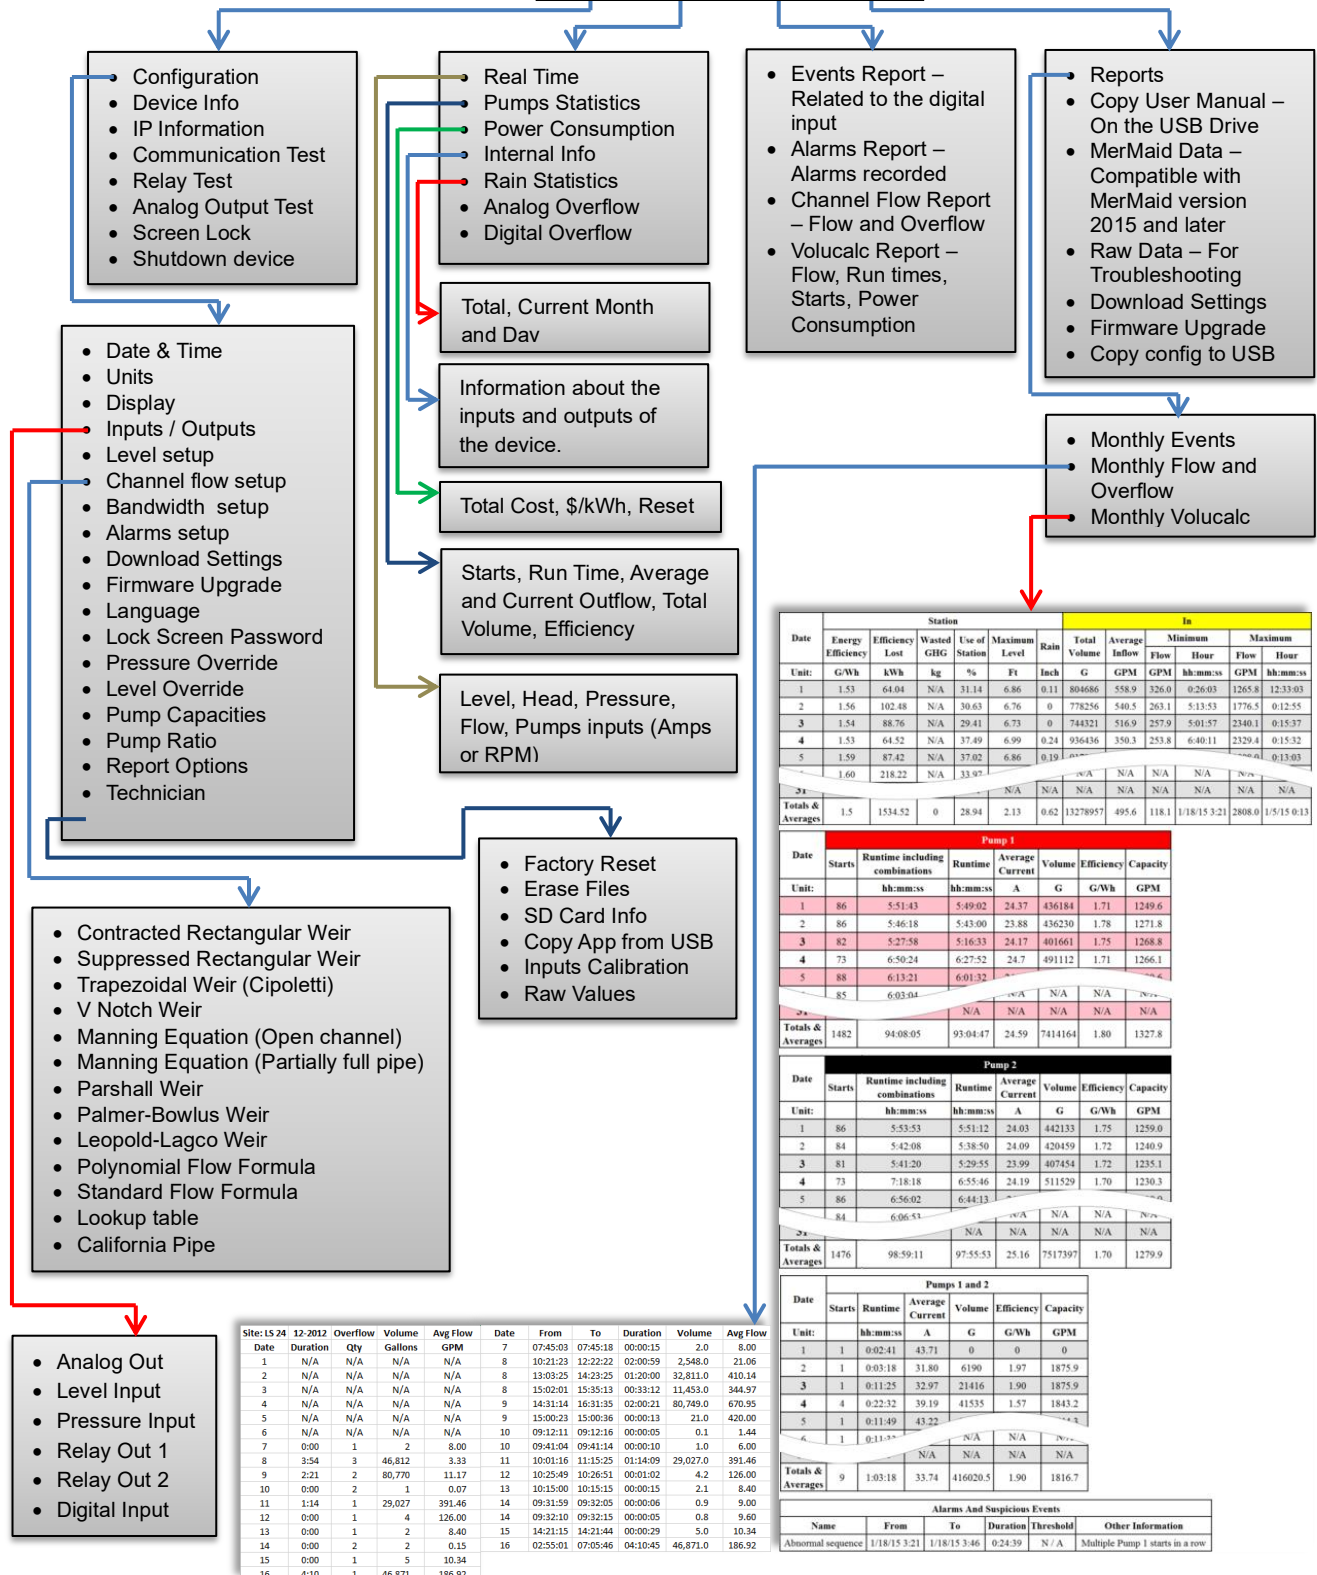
- Configuration
- Device Info
- IP Information
- Communication Test
- Relay Test
- Analog Output Test
- Screen Lock
- Shutdown device

- Real Time
- Pumps Statistics
- Power Consumption
- Internal Info
- Rain Statistics
- Analog Overflow
- Digital Overflow

- Events Report – Related to the digital input
- Alarms Report – Alarms recorded
- Channel Flow Report – Flow and Overflow
- Volucalc Report – Flow, Run times, Starts, Power Consumption

- Reports
- Copy User Manual – On the USB Drive
- MerMaid Data – Compatible with MerMaid version 2015 and later
- Raw Data – For Troubleshooting
- Download Settings
- Firmware Upgrade
- Copy config to USB

Total, Current Month and Dav

- Date & Time
- Units
- Display
- Inputs / Outputs
- Level setup
- Channel flow setup
- Bandwidth setup
- Alarms setup
- Download Settings
- Firmware Upgrade
- Language
- Lock Screen Password
- Pressure Override
- Level Override
- Pump Capacities
- Pump Ratio
- Report Options
- Technician

Information about the inputs and outputs of the device.

- Monthly Events
- Monthly Flow and Overflow
- Monthly Volucalc

Total Cost, $/kWh, Reset

Starts, Run Time, Average and Current Outflow, Total Volume, Efficiency

Level, Head, Pressure, Flow, Pumps inputs (Amps or RPM)

- Factory Reset
- Erase Files
- SD Card Info
- Copy App from USB
- Inputs Calibration
- Raw Values

- Contracted Rectangular Weir
- Suppressed Rectangular Weir
- Trapezoidal Weir (Cipoletti)
- V Notch Weir
- Manning Equation (Open channel)
- Manning Equation (Partially full pipe)
- Parshall Weir
- Palmer-Bowlus Weir
- Leopold-Lagco Weir
- Polynomial Flow Formula
- Standard Flow Formula
- Lookup table
- California Pipe

- Analog Out
- Level Input
- Pressure Input
- Relay Out 1
- Relay Out 2
- Digital Input

| Date | Energy Efficiency | Efficiency Lost | Wasted GHG | Use of Station | Maximum Level | Rain | Total Volume | Average Inflow | Minimum Flow | Minimum Hour | Maximum Flow | Maximum Hour |
|---|---|---|---|---|---|---|---|---|---|---|---|---|
| Unit: | G/Wh | kWh | kg | % | Ft | Inch | G | GPM | GPM | hh:mm:ss | GPM | hh:mm:ss |
| 1 | 1.53 | 64.04 | N/A | 31.14 | 6.86 | 0.11 | 804686 | 558.9 | 326.0 | 0:26:03 | 1265.8 | 12:33:03 |
| 2 | 1.56 | 102.48 | N/A | 30.63 | 6.76 | 0 | 778256 | 540.5 | 263.1 | 5:13:53 | 1776.5 | 0:12:55 |
| 3 | 1.54 | 88.76 | N/A | 29.41 | 6.73 | 0 | 744321 | 516.9 | 257.9 | 5:01:57 | 2340.1 | 0:15:37 |
| 4 | 1.53 | 64.52 | N/A | 37.49 | 6.99 | 0.24 | 936436 | 350.3 | 253.8 | 6:40:11 | 2329.4 | 0:15:32 |
| 5 | 1.59 | 87.42 | N/A | 37.02 | 6.86 | 0.19 | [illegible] | | | | | 0:13:03 |
| | 1.60 | 218.22 | N/A | 33.97 | | | N/A | N/A | N/A | N/A | N/A | |
| 31 | | | | | N/A | N/A | N/A | N/A | N/A | N/A | N/A | N/A |
| Totals & Averages | 1.5 | 1534.52 | 0 | 28.94 | 2.13 | 0.62 | 13278957 | 495.6 | 118.1 | 1/18/15 3:21 | 2808.0 | 1/5/15 0:13 |

Pump 1
| Date | Starts | Runtime including combinations | Runtime | Average Current | Volume | Efficiency | Capacity |
|---|---|---|---|---|---|---|---|
| Unit: | | hh:mm:ss | hh:mm:ss | A | G | G/Wh | GPM |
| 1 | 86 | 5:51:43 | 5:49:02 | 24.37 | 436184 | 1.71 | 1249.6 |
| 2 | 86 | 5:46:18 | 5:43:00 | 23.88 | 436230 | 1.78 | 1271.8 |
| 3 | 82 | 5:27:58 | 5:16:33 | 24.17 | 401661 | 1.75 | 1268.8 |
| 4 | 73 | 6:50:24 | 6:27:52 | 24.7 | 491112 | 1.71 | 1266.1 |
| 5 | 88 | 6:13:21 | 6:01:32 | | | | |
| | 85 | 6:03:04 | | N/A | N/A | N/A | N/A |
| 31 | | | N/A | N/A | N/A | N/A | N/A |
| Totals & Averages | 1482 | 94:08:05 | 93:04:47 | 24.59 | 7414164 | 1.80 | 1327.8 |

Pump 2
| Date | Starts | Runtime including combinations | Runtime | Average Current | Volume | Efficiency | Capacity |
|---|---|---|---|---|---|---|---|
| Unit: | | hh:mm:ss | hh:mm:ss | A | G | G/Wh | GPM |
| 1 | 86 | 5:53:53 | 5:51:12 | 24.03 | 442133 | 1.75 | 1259.0 |
| 2 | 84 | 5:42:08 | 5:38:50 | 24.09 | 420459 | 1.72 | 1240.9 |
| 3 | 81 | 5:41:20 | 5:29:55 | 23.99 | 407454 | 1.72 | 1235.1 |
| 4 | 73 | 7:18:18 | 6:55:46 | 24.19 | 511529 | 1.70 | 1230.3 |
| 5 | 86 | 6:56:02 | 6:44:13 | | | | |
| | 84 | 6:06:53 | | N/A | N/A | N/A | N/A |
| 31 | | | N/A | N/A | N/A | N/A | N/A |
| Totals & Averages | 1476 | 98:59:11 | 97:55:53 | 25.16 | 7517397 | 1.70 | 1279.9 |

Pumps 1 and 2
| Date | Starts | Runtime | Average Current | Volume | Efficiency | Capacity |
|---|---|---|---|---|---|---|
| Unit: | | hh:mm:ss | A | G | G/Wh | GPM |
| 1 | 1 | 0:02:41 | 43.71 | 0 | 0 | 0 |
| 2 | 1 | 0:03:18 | 31.80 | 6190 | 1.97 | 1875.9 |
| 3 | 1 | 0:11:25 | 32.97 | 21416 | 1.90 | 1875.9 |
| 4 | 4 | 0:22:32 | 39.19 | 41535 | 1.57 | 1843.2 |
| 5 | 1 | 0:11:49 | 43.22 | | | |
| 6 | 1 | 0:11:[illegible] | | N/A | N/A | N/A |
| 31 | | | N/A | N/A | N/A | N/A |
| Totals & Averages | 9 | 1:03:18 | 33.74 | 416020.5 | 1.90 | 1816.7 |

Alarms And Suspicious Events
| Name | From | To | Duration | Threshold | Other Information |
|---|---|---|---|---|---|
| Abnormal sequence | 1/18/15 3:21 | 1/18/15 3:46 | 0:24:39 | N/A | Multiple Pump 1 starts in a row |

| Site: LS 24 12-2012 | | Overflow | Volume | Avg Flow |
|---|---|---|---|---|
| Date | Duration | Qty | Gallons | GPM |
| 1 | N/A | N/A | N/A | N/A |
| 2 | N/A | N/A | N/A | N/A |
| 3 | N/A | N/A | N/A | N/A |
| 4 | N/A | N/A | N/A | N/A |
| 5 | N/A | N/A | N/A | N/A |
| 6 | N/A | N/A | N/A | N/A |
| 7 | 0:00 | 1 | 2 | 8.00 |
| 8 | 3:54 | 3 | 46,812 | 3.33 |
| 9 | 2:21 | 2 | 80,770 | 11.17 |
| 10 | 0:00 | 2 | 1 | 0.07 |
| 11 | 1:14 | 1 | 29,027 | 391.46 |
| 12 | 0:00 | 1 | 4 | 126.00 |
| 13 | 0:00 | 1 | 2 | 8.40 |
| 14 | 0:00 | 2 | 2 | 0.15 |
| 15 | 0:00 | 1 | 5 | 10.34 |
| 16 | 4:10 | 1 | 46,871 | 186.92 |

| Date | From | To | Duration | Volume | Avg Flow |
|---|---|---|---|---|---|
| 7 | 07:45:03 | 07:45:18 | 00:00:15 | 2.0 | 8.00 |
| 8 | 10:21:23 | 12:22:22 | 02:00:59 | 2,548.0 | 21.06 |
| 8 | 13:03:25 | 14:23:25 | 01:20:00 | 32,811.0 | 410.14 |
| 8 | 15:02:01 | 15:35:13 | 00:33:12 | 11,453.0 | 344.97 |
| 9 | 14:31:14 | 16:31:35 | 02:00:21 | 80,749.0 | 670.95 |
| 9 | 15:00:23 | 15:00:36 | 00:00:13 | 21.0 | 420.00 |
| 10 | 09:12:11 | 09:12:16 | 00:00:05 | 0.1 | 1.44 |
| 10 | 09:41:04 | 09:41:14 | 00:00:10 | 1.0 | 6.00 |
| 11 | 10:01:16 | 11:15:25 | 01:14:09 | 29,027.0 | 391.46 |
| 12 | 10:25:49 | 10:26:51 | 00:01:02 | 4.2 | 126.00 |
| 13 | 10:15:00 | 10:15:15 | 00:00:15 | 2.1 | 8.40 |
| 14 | 09:31:59 | 09:32:05 | 00:00:06 | 0.9 | 9.00 |
| 14 | 09:32:10 | 09:32:15 | 00:00:05 | 0.8 | 9.60 |
| 15 | 14:21:15 | 14:21:44 | 00:00:29 | 5.0 | 10.34 |
| 16 | 02:55:01 | 07:05:46 | 04:10:45 | 46,871.0 | 186.92 |